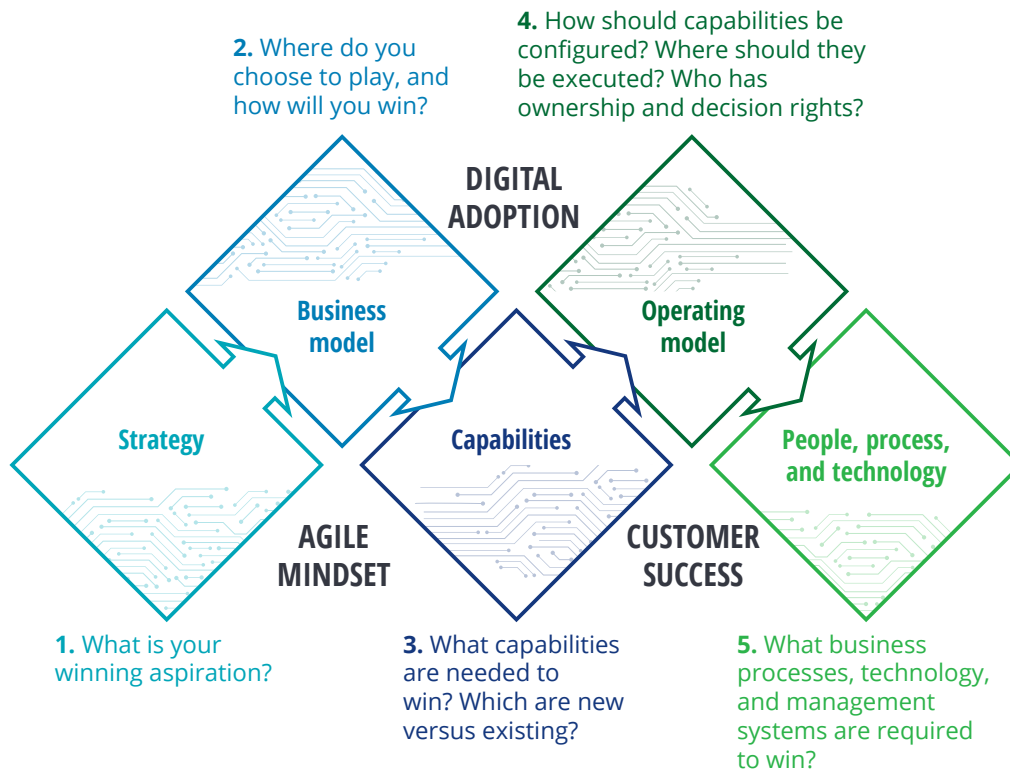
2. Where do you choose to play, and how will you win?

4. How should capabilities be configured? Where should they be executed? Who has ownership and decision rights?

DIGITAL ADOPTION

Business model

Operating model

Strategy

Capabilities

People, process, and technology

AGILE MINDSET

CUSTOMER SUCCESS

1. What is your winning aspiration?

3. What capabilities are needed to win? Which are new versus existing?

5. What business processes, technology, and management systems are required to win?